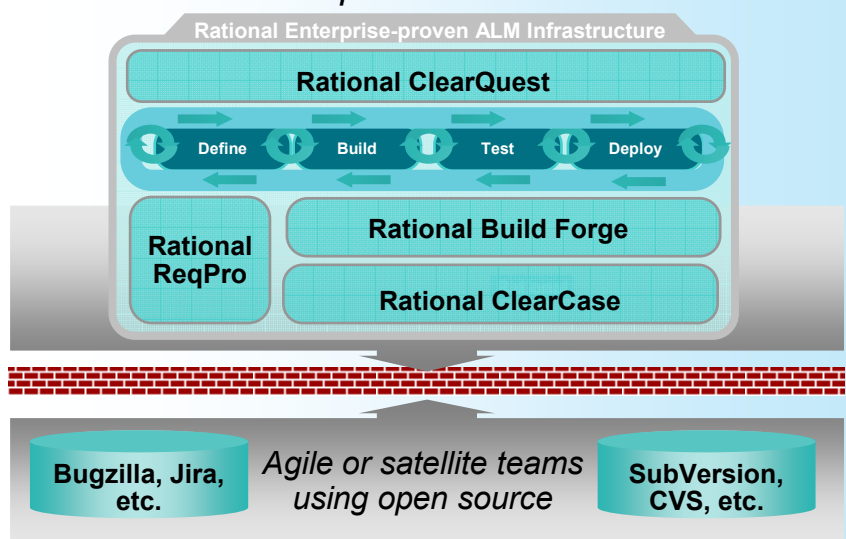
Rational Enterprise-proven ALM Infrastructure

Rational ClearQuest

Define
Build
Test
Deploy

Rational ReqPro

Rational Build Forge

Rational ClearCase

Bugzilla, Jira, etc.

Agile or satellite teams using open source

SubVersion, CVS, etc.